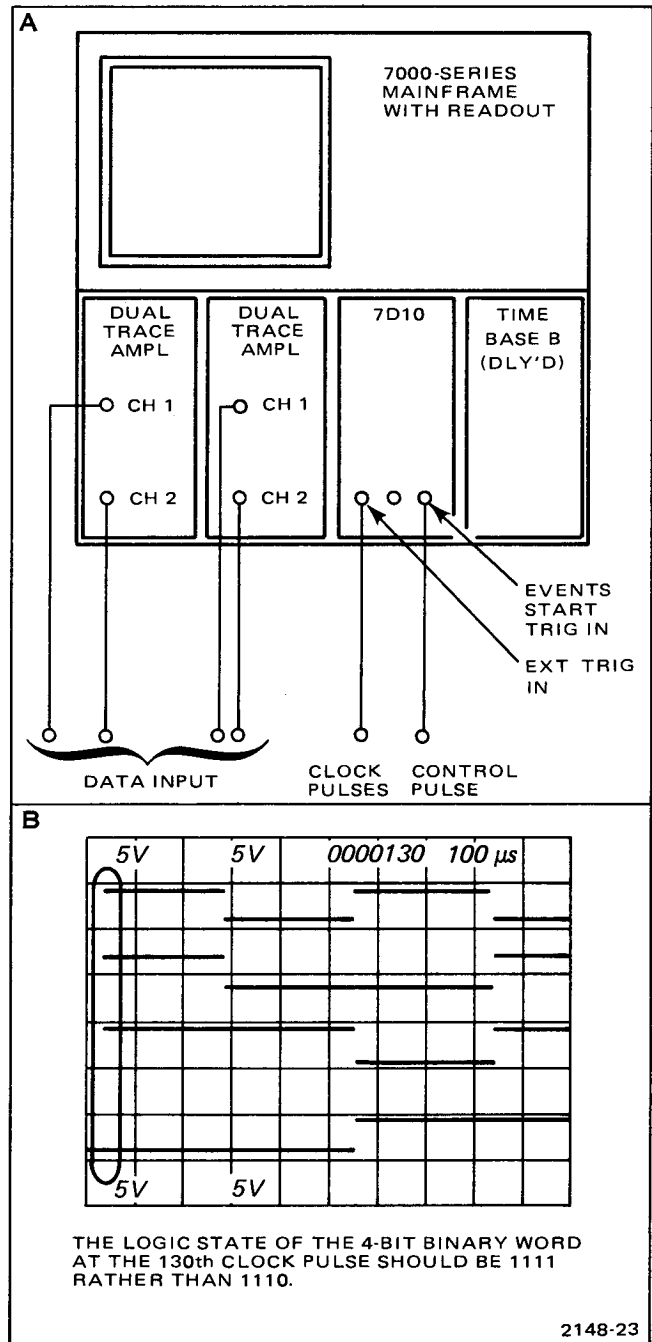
A

7000-SERIES MAINFRAME WITH READOUT

DUAL TRACE AMPL

DUAL TRACE AMPL

7D10

TIME BASE B (DLY'D)

CH 1

CH 2

CH 1

CH 2

EVENTS START TRIG IN

EXT TRIG IN

DATA INPUT

CLOCK PULSES

CONTROL PULSE

B

5V

5V

0000130

100 $\mu s$

5V

5V

THE LOGIC STATE OF THE 4-BIT BINARY WORD AT THE 130th CLOCK PULSE SHOULD BE 1111 RATHER THAN 1110.

2148-23